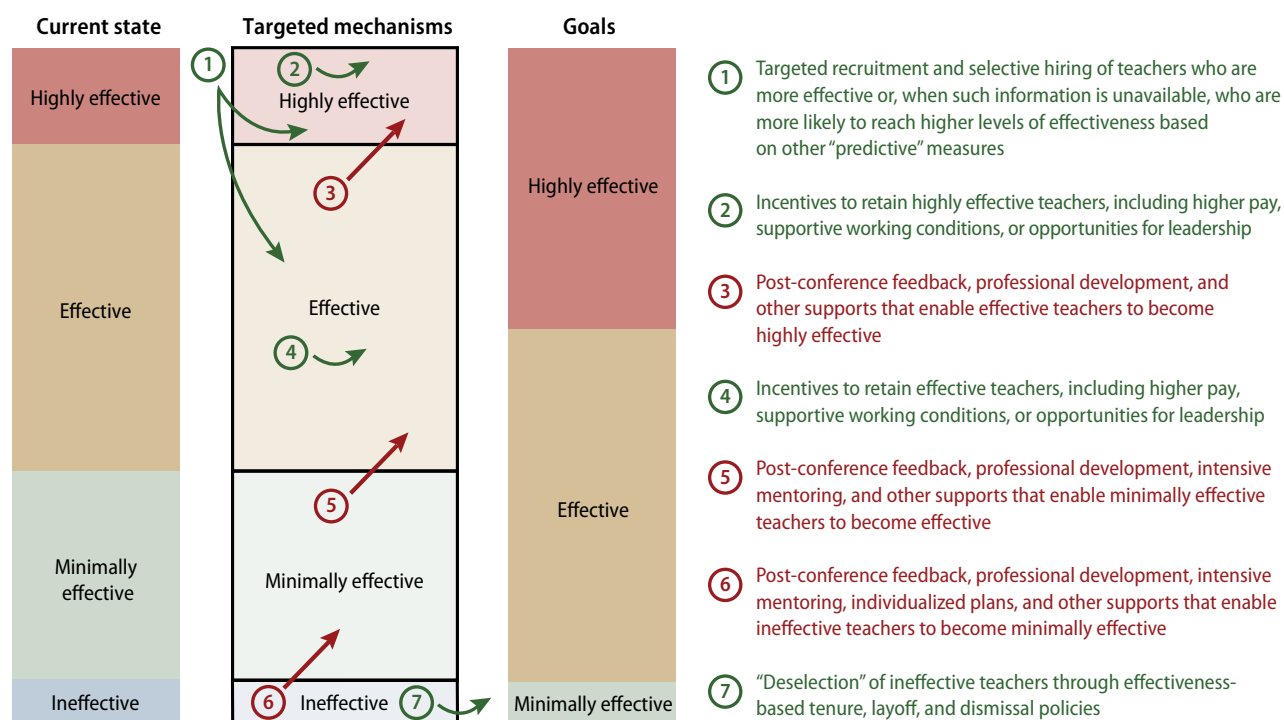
Current state

Highly effective

Effective

Minimally effective

Ineffective

Targeted mechanisms

1

2

Highly effective

3

Effective

4

5

Minimally effective

6

Ineffective

7

Goals

Highly effective

Effective

Minimally effective

1 Targeted recruitment and selective hiring of teachers who are more effective or, when such information is unavailable, who are more likely to reach higher levels of effectiveness based on other "predictive" measures

2 Incentives to retain highly effective teachers, including higher pay, supportive working conditions, or opportunities for leadership

3 Post-conference feedback, professional development, and other supports that enable effective teachers to become highly effective

4 Incentives to retain effective teachers, including higher pay, supportive working conditions, or opportunities for leadership

5 Post-conference feedback, professional development, intensive mentoring, and other supports that enable minimally effective teachers to become effective

6 Post-conference feedback, professional development, intensive mentoring, individualized plans, and other supports that enable ineffective teachers to become minimally effective

7 "Deselection" of ineffective teachers through effectiveness-based tenure, layoff, and dismissal policies